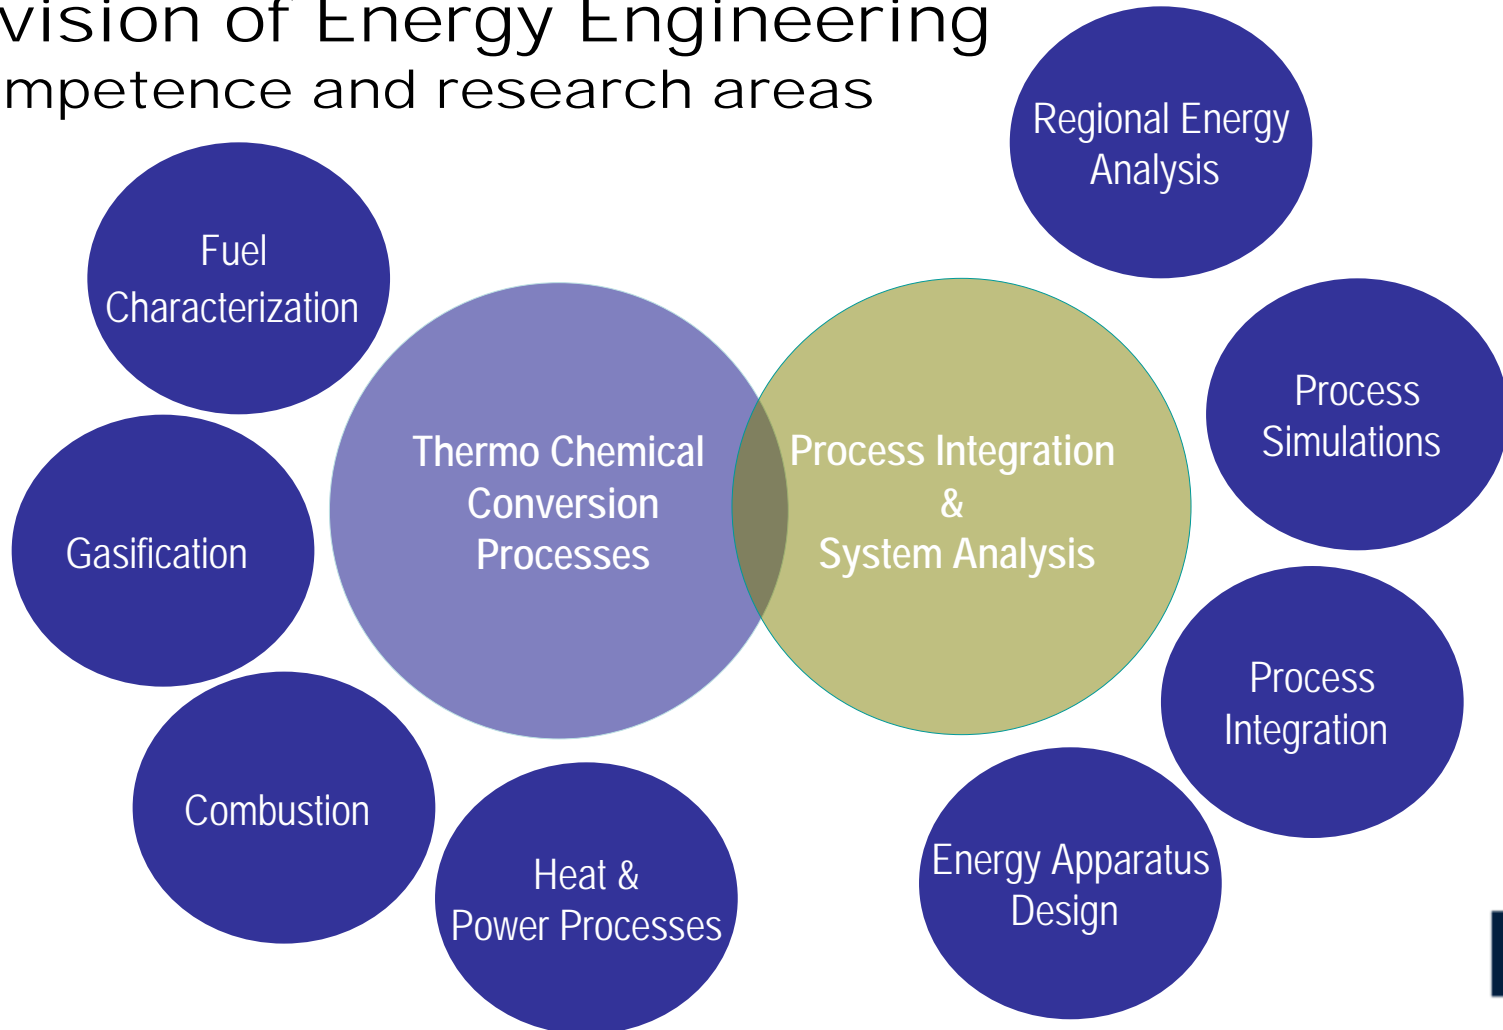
vision of Energy Engineering
mpetence and research areas

Regional Energy Analysis

Fuel Characterization

Process Simulations

Thermo Chemical Conversion Processes

Process Integration & System Analysis

Gasification

Process Integration

Combustion

Heat & Power Processes

Energy Apparatus Design